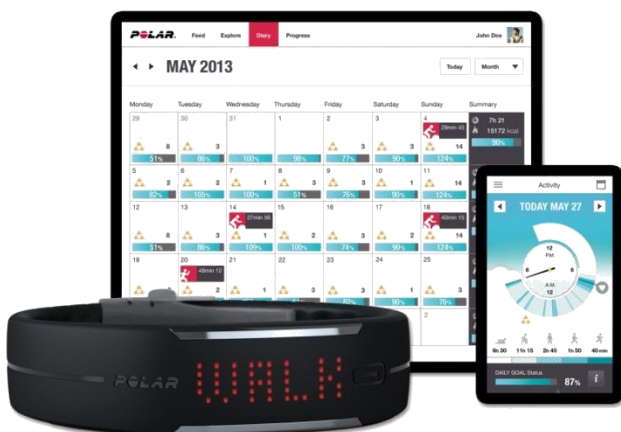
POLAR Feed Explore Diary Progress John Doe

MAY 2013 Today Month

| Monday | Tuesday | Wednesday | Thursday | Friday | Saturday | Sunday | Summary |
|---|---|---|---|---|---|---|---|
| 29 8 51% | 30 3 86% | 31 100% | 1 98% | 2 3 77% | 3 3 90% | 4 2min 45 14 124% | 7h 21 15172 kcal 90% |
| 5 8 82% | 6 2 109% | 7 1 100% | 8 3 51% | 9 3 76% | 10 1 90% | 11 1 124% | |
| 12 8 51% | 13 3 86% | 14 27min 56 1 109% | 15 2 100% | 16 3 74% | 17 3 90% | 18 40min 13 14 124% | |
| 19 8 | 20 46min 12 | 21 | 22 | 23 | 24 3 90% | 25 3 76% | |

Activity

TODAY MAY 27

12 PM 6 6 AM 12

8h 30 11h 15 2h 45 1h 30 40 min

DAILY GOAL Status 87%

POLAR

WALK